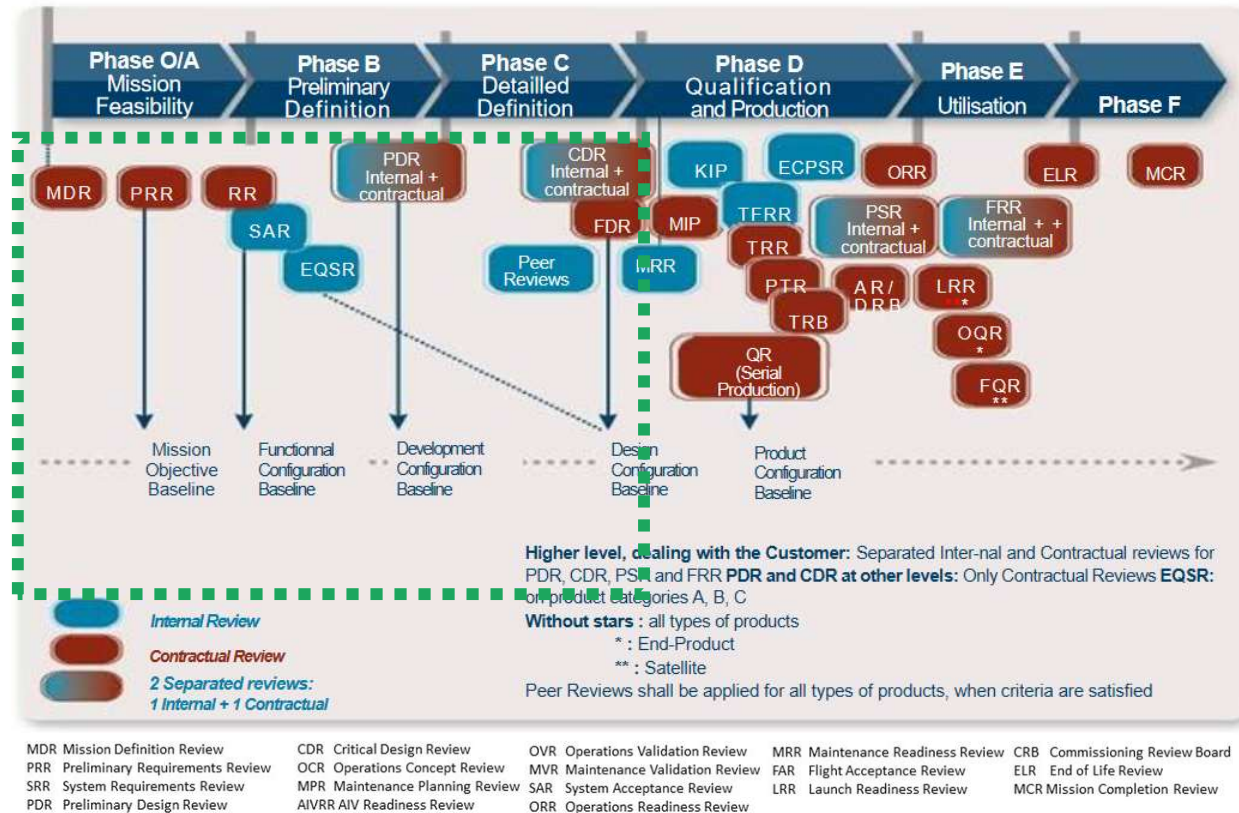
Phase O/A
Mission
Feasibility

Phase B
Preliminary
Definition

Phase C
Detailled
Definition

Phase D
Qualification
and Production

Phase E
Utilisation

Phase F

MDR
PRR
RR
SAR
EQSR
PDR
Internal +
contractual
CDR
Internal +
contractual
FDR
Peer
Reviews
MRR
KIP
MIP
ECPSR
TFRR
TRR
PTR
TRB
ORR
PSR
Internal +
contractual
AR/
DRB
FRR
Internal + +
contractual
LRR
*
OQR
*
FQR
**
ELR
MCR
QR
(Serial
Production)

Mission
Objective
Baseline

Functionnal
Configuration
Baseline

Development
Configuration
Baseline

Design
Configuration
Baseline

Product
Configuration
Baseline

Higher level, dealing with the Customer: Separated Inter-nal and Contractual reviews for PDR, CDR, PSR and FRR PDR and CDR at other levels: Only Contractual Reviews EQSR: on product categories A, B, C
Without stars : all types of products
* : End-Product
** : Satellite
Peer Reviews shall be applied for all types of products, when criteria are satisfied

Internal Review
Contractual Review
2 Separated reviews:
1 Internal + 1 Contractual

MDR Mission Definition Review
PRR Preliminary Requirements Review
SRR System Requirements Review
PDR Preliminary Design Review
CDR Critical Design Review
OCR Operations Concept Review
MPR Maintenance Planning Review
AIVRR AIV Readiness Review
OVR Operations Validation Review
MVR Maintenance Validation Review
SAR System Acceptance Review
ORR Operations Readiness Review
MRR Maintenance Readiness Review
FAR Flight Acceptance Review
LRR Launch Readiness Review
CRB Commissioning Review Board
ELR End of Life Review
MCR Mission Completion Review